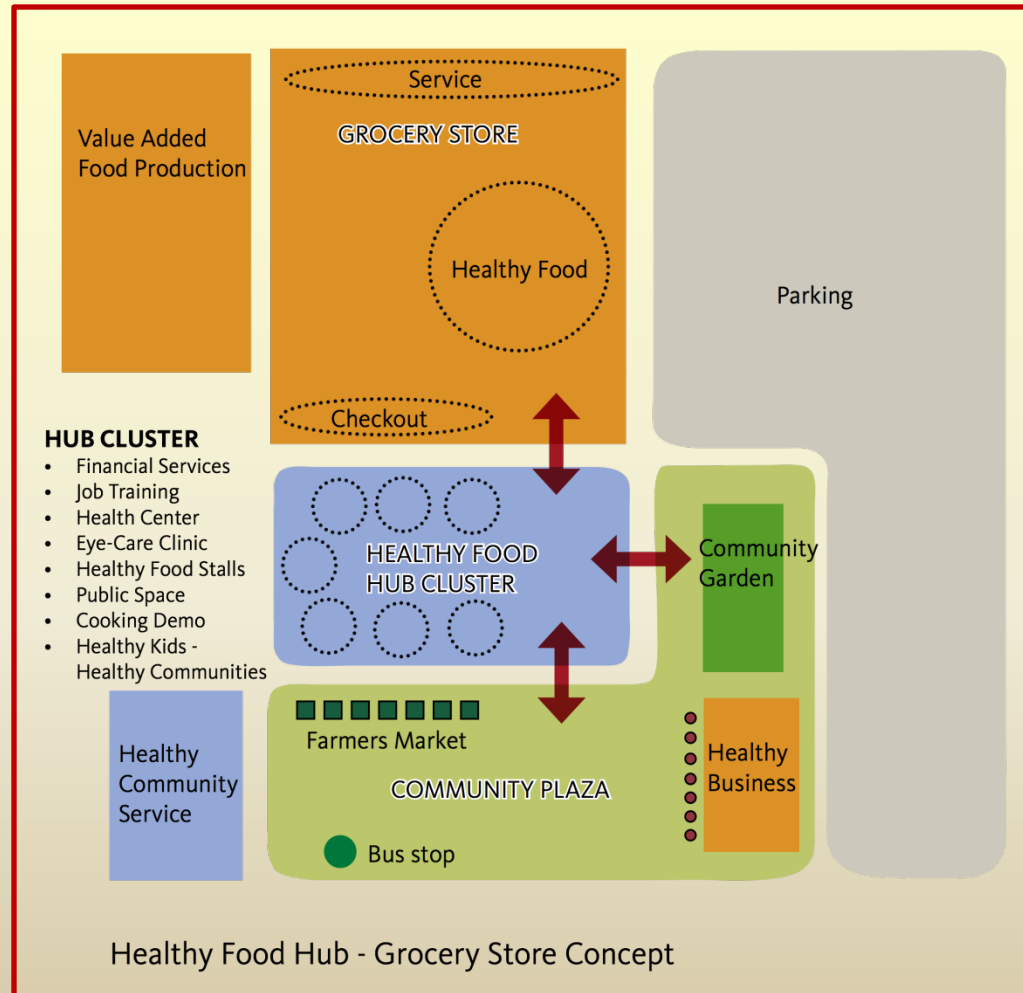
Value Added Food Production

Service

GROCERY STORE

Healthy Food

Checkout

Parking

HUB CLUSTER
- Financial Services
- Job Training
- Health Center
- Eye-Care Clinic
- Healthy Food Stalls
- Public Space
- Cooking Demo
- Healthy Kids - Healthy Communities

HEALTHY FOOD HUB CLUSTER

Community Garden

Healthy Community Service

Farmers Market

COMMUNITY PLAZA

Healthy Business

Bus stop

Healthy Food Hub - Grocery Store Concept